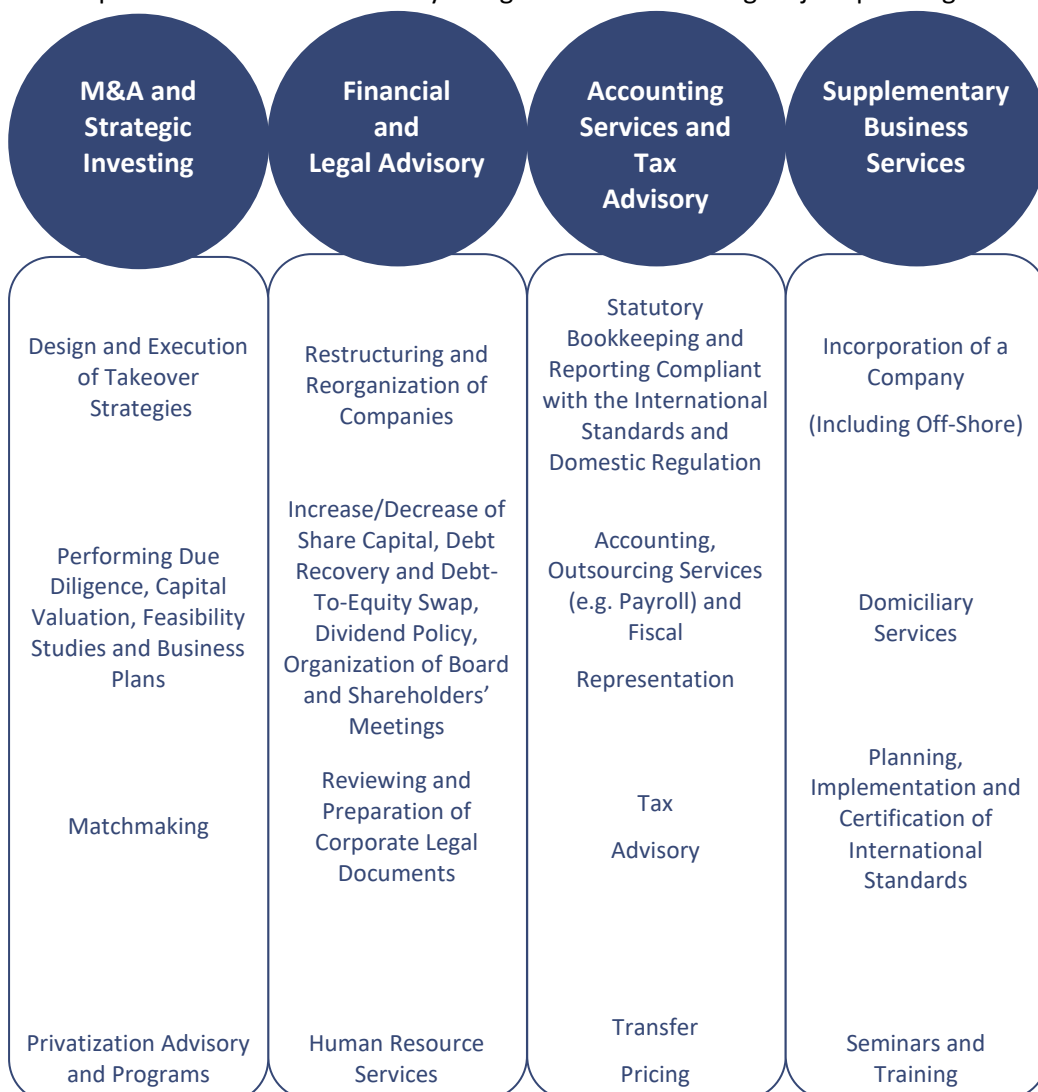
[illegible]

M&A and Strategic Investing

Design and Execution of Takeover Strategies

Performing Due Diligence, Capital Valuation, Feasibility Studies and Business Plans

Matchmaking

Privatization Advisory and Programs

Financial and Legal Advisory

Restructuring and Reorganization of Companies

Increase/Decrease of Share Capital, Debt Recovery and Debt-To-Equity Swap, Dividend Policy, Organization of Board and Shareholders' Meetings

Reviewing and Preparation of Corporate Legal Documents

Human Resource Services

Accounting Services and Tax Advisory

Statutory Bookkeeping and Reporting Compliant with the International Standards and Domestic Regulation

Accounting, Outsourcing Services (e.g. Payroll) and Fiscal

Representation

Tax

Advisory

Transfer

Pricing

Supplementary Business Services

Incorporation of a Company

(Including Off-Shore)

Domiciliary Services

Planning, Implementation and Certification of International Standards

Seminars and Training